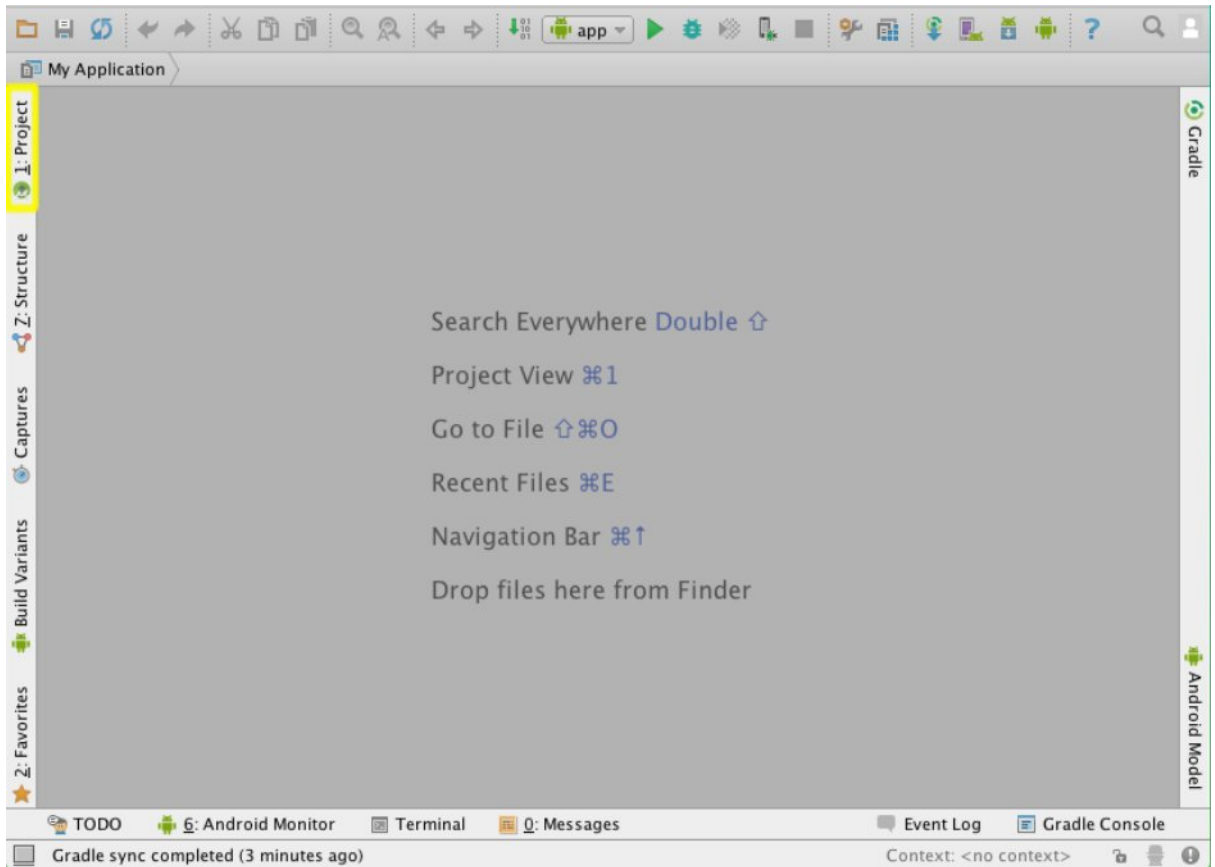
app

My Application

1: Project

Z: Structure

Captures

Build Variants

2: Favorites

Gradle

Android Model

Search Everywhere Double ⇧

Project View ⌘1

Go to File ⇧⌘O

Recent Files ⌘E

Navigation Bar ⌘↑

Drop files here from Finder

TODO 6: Android Monitor Terminal 0: Messages Event Log Gradle Console

Gradle sync completed (3 minutes ago) Context: <no context>